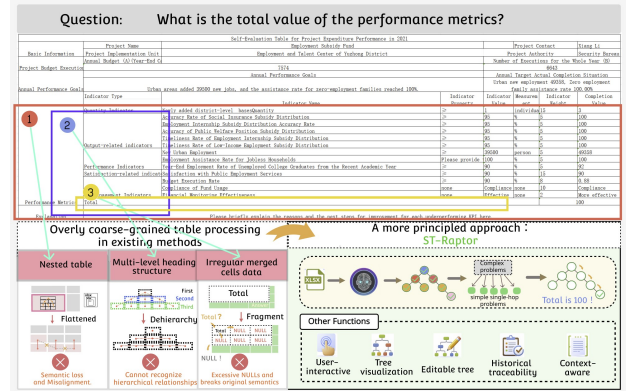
Question: What is the total value of the performance metrics?

Self-Evaluation Table for Project Expenditure Performance in 2021

| | Project Name | Employment Subsidy Fund | | | Project Contact | Siang Li |
|---|---|---|---|---|---|---|
| Basic Information | Project Implementation Unit | Employment and Talent Center of Yuzhong District | | | Project Authority | Security Bureau |
| Project Budget Execution | Annual Budget (A)(Year-End Ca | | | | Number of Executions for the Whole Year (B) | |
| | | 7574 | | | 6043 | |
| Annual Performance Goals | | Annual Performance Goals | | | Annual Target Actual Completion Situation | |
| | | Urban areas added 28000 new jobs, and the assistance rate for zero-employment families reached 100%. | | | Urban new employment 40038, Zero employment family assistance rate 100.00% | |

| Indicator Type | | Indicator Name | Indicator Property | Indicator Value | Measurement Unit | Indicator Weight | Completion Value |
|---|---|---|---|---|---|---|---|
| Performance Indicators | Quantity Indicators | Newly added district-level bases Quantity | ≥ | 1 | individual | 5 | 100 |
| | | Accuracy Rate of Social Insurance Subsidy Distribution | ≥ | 90 | % | 5 | 100 |
| | | Employment Internship Subsidy Distribution Accuracy Rate | ≥ | 90 | % | 5 | 100 |
| | | Accuracy Rate of Public Welfare Position Subsidy Distribution | ≥ | 90 | % | 5 | 100 |
| | Output-related indicators | Timeliness Rate of Employment Internship Subsidy Distribution | ≥ | 90 | % | 5 | 100 |
| | | Timeliness Rate of Low-Income Employment Subsidy Distribution | ≥ | 90 | % | 5 | 100 |
| | | New Urban Employment | ≥ | 28000 | person | 5 | 40038 |
| | | Employment Assistance Rate for Jobless Households | Please provide | 100 | % | 5 | 100 |
| | | Year-End Employment Rate of Unemployed College Graduates from the Recent Academic Year | ≥ | 90 | % | 5 | 92 |
| | Satisfaction-related indicators | Satisfaction with Public Employment Services | ≥ | 90 | % | 10 | 90 |
| | | Budget Execution Rate | ≥ | 90 | % | 5 | 8.88 |
| | Management Indicators | Compliance of Fund Usage | none | Compliance | none | 10 | Compliance |
| | | Financial Monitoring Effectiveness | none | Effective | none | 2 | More effective |
| Performance Metrics | Total | | | | | | |
| Evaluation | | Please briefly explain the reasons and the next steps for improvement for each underperforming KPI here | | | | | |

1 2 3

Overly coarse-grained table processing in existing methods

Nested table
Flattened
Semantic loss and Misalignment.

Multi-level heading structure
First
Second
Third
Deihierarchy
Cannot recognize hierarchical relationships

Irregular merged cells data
Total
Total ? NULL NULL
Fragment
NULL NULL NULL
NULL NULL NULL
NULL !
Excessive NULLs and breaks original semantics

A more principled approach: ST-Raptor
XLSX
Complex problems
simple single-hop problems
Total is 100 !

Other Functions
User-interactive
Tree visualization
Editable tree
Historical traceability
Context-aware